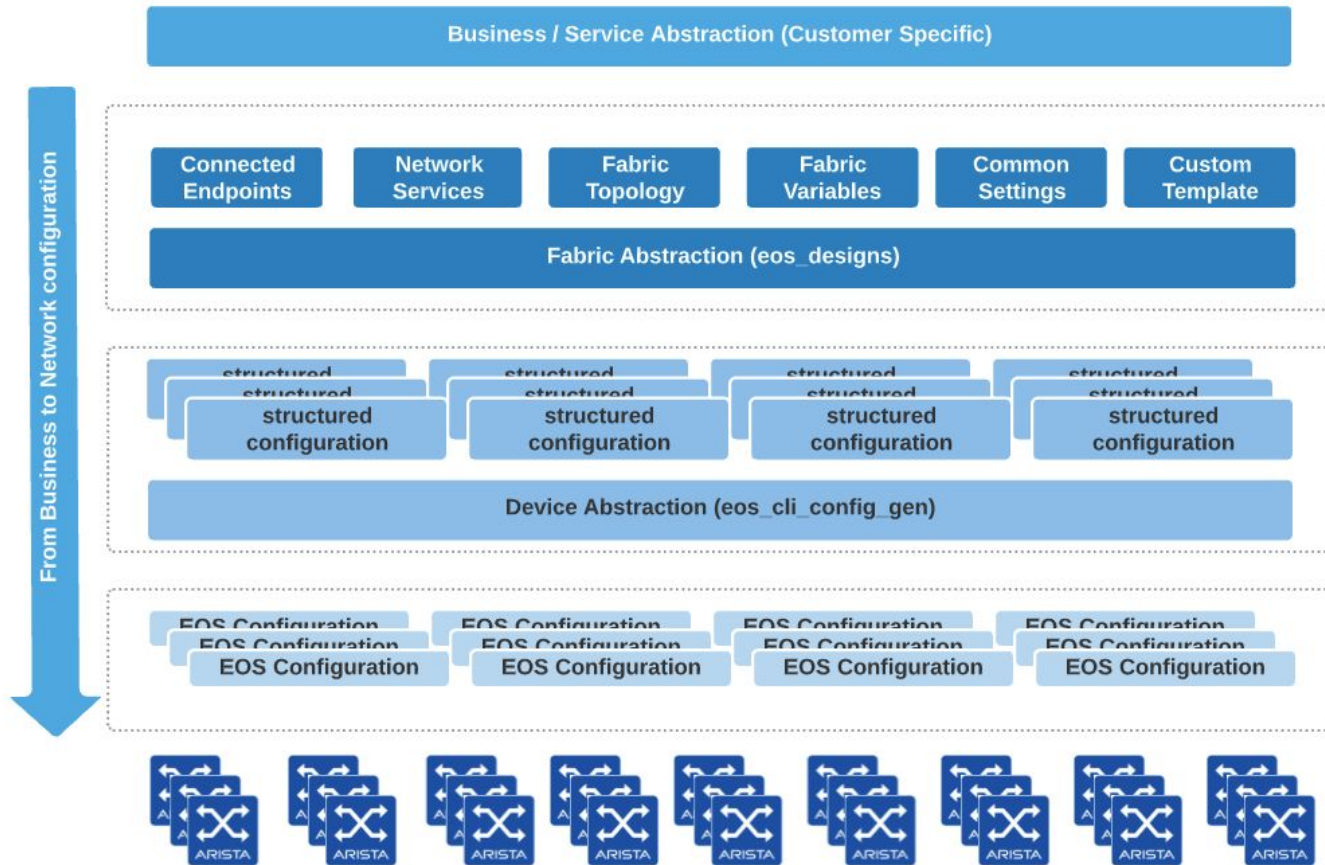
Business / Service Abstraction (Customer Specific)

From Business to Network configuration

Connected Endpoints

Network Services

Fabric Topology

Fabric Variables

Common Settings

Custom Template

Fabric Abstraction (eos_designs)

structured configuration

structured configuration

structured configuration

structured configuration

Device Abstraction (eos_cli_config_gen)

EOS Configuration

EOS Configuration

EOS Configuration

EOS Configuration

ARISTA ARISTA ARISTA ARISTA ARISTA ARISTA ARISTA ARISTA ARISTA